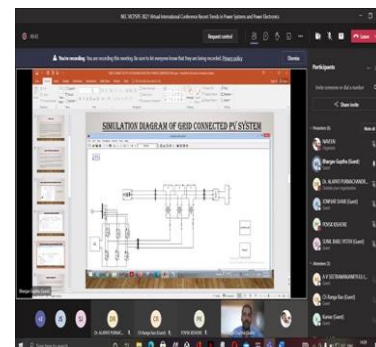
IVIC-RCTPSPE 2021 Virtual International Conference Recent Trends in Power Systems and Power Electronics

Request control

Leave

You're recording. You are recording this meeting. Be sure to let everyone know that they are being recorded. Privacy policy

Dismiss

SIMULATION DIAGRAM OF GRID CONNECTED PV SYSTEM

Participants

Invite someone or dial a number

Share invite

Presenters (8)

NAVEEN

Organizer

Bhargav Gupthu (Guest)

Dr. ALAVEO PURNACHANDR...

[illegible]

SOMYA SHARMA (Guest)

POOJA KISHORE

SUNIL BABU YETTIR (Guest)

Attendees (2)

A V SATYANARAYANA MURTHY N S (Guest)

Ch Ranga Rao (Guest)

Kumar (Guest)

Bhargav Gupthu (Guest)

Dr. ALAVEO PURNAC...

Ch Ranga Rao (Guest)

POOJA KISHORE

Type here to search